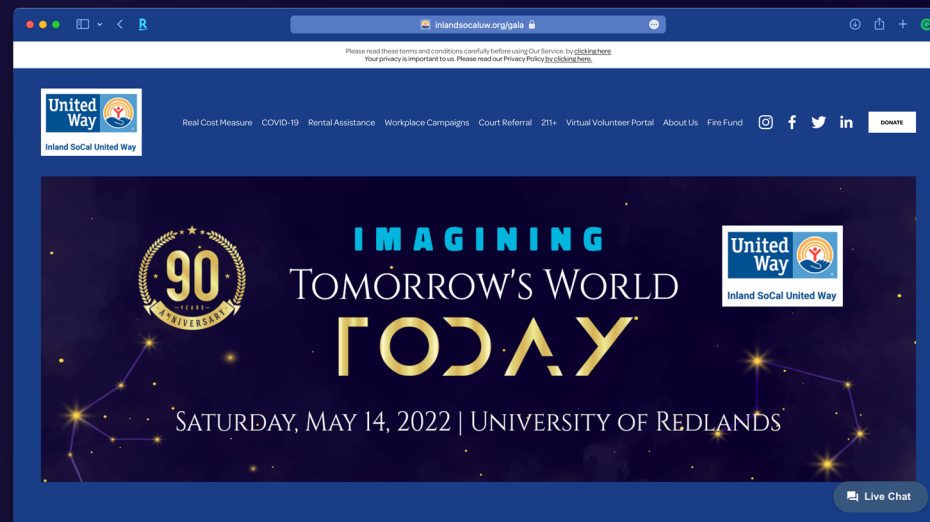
inlandsocaluw.org/gala

Please read these terms and conditions carefully before using Our Service, by clicking here
Your privacy is important to us. Please read our Privacy Policy by clicking here.

United Way
Inland SoCal United Way

Real Cost Measure COVID-19 Rental Assistance Workplace Campaigns Court Referral 211+ Virtual Volunteer Portal About Us Fire Fund

DONATE

90 YEARS ANNIVERSARY

IMAGINING
TOMORROW'S WORLD
TODAY

United Way
Inland SoCal United Way

SATURDAY, MAY 14, 2022 | UNIVERSITY OF REDLANDS

Live Chat